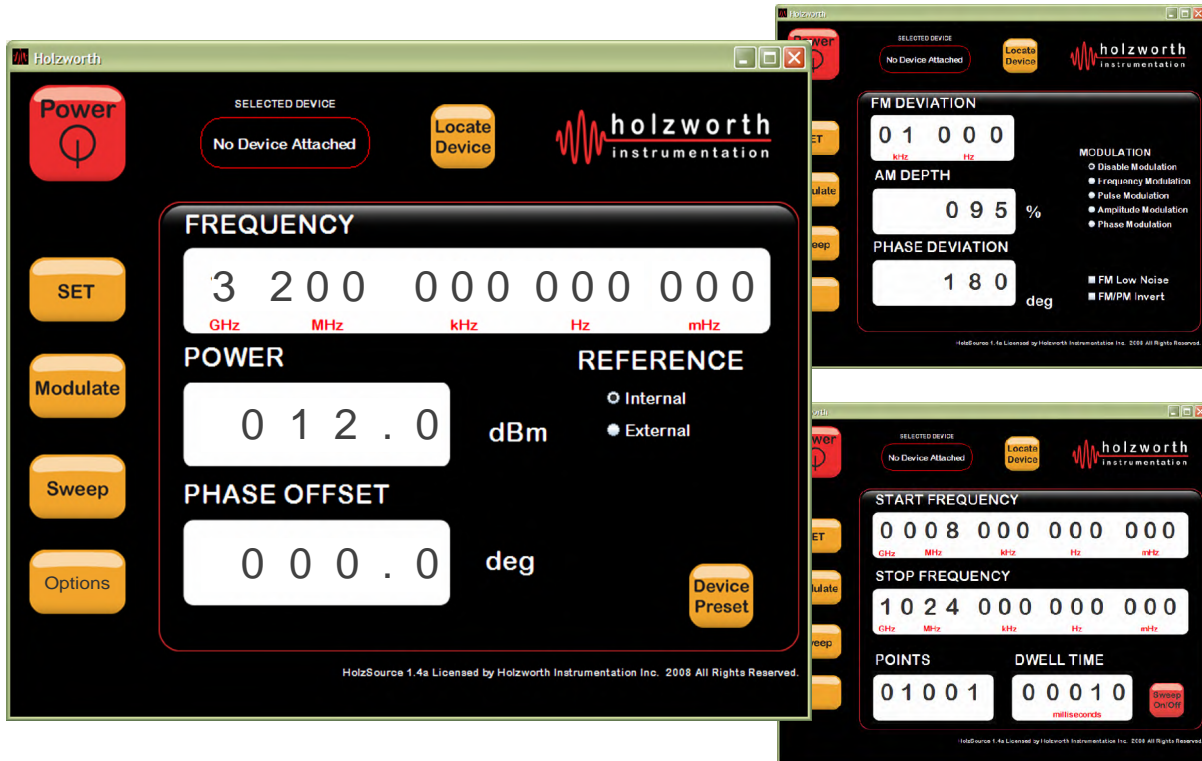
Holzworth

Power

SELECTED DEVICE

No Device Attached

Locate Device

holzworth instrumentation

SET

Modulate

Sweep

Options

FREQUENCY

3 200 000 000 000

GHz MHz kHz Hz mHz

POWER

012.0

dBm

REFERENCE

Internal

External

PHASE OFFSET

000.0

deg

Device Preset

HolzSource 1.4a Licensed by Holzworth Instrumentation Inc. 2008 All Rights Reserved.

Holzworth

Power

SELECTED DEVICE

No Device Attached

Locate Device

holzworth instrumentation

FM DEVIATION

01 000

kHz Hz

AM DEPTH

095

%

PHASE DEVIATION

180

deg

MODULATION

Disable Modulation

Frequency Modulation

Pulse Modulation

Amplitude Modulation

Phase Modulation

FM Low Noise

FM/PM Invert

SET

Modulate

Sweep

HolzSource 1.4a Licensed by Holzworth Instrumentation Inc. 2008 All Rights Reserved.

Power

SELECTED DEVICE

No Device Attached

Locate Device

holzworth instrumentation

START FREQUENCY

0008 000 000 000

GHz MHz kHz Hz mHz

STOP FREQUENCY

1024 000 000 000

GHz MHz kHz Hz mHz

POINTS

01001

DWELL TIME

00010

milliseconds

Sweep On/Off

SET

Modulate

Sweep

HolzSource 1.4a Licensed by Holzworth Instrumentation Inc. 2008 All Rights Reserved.